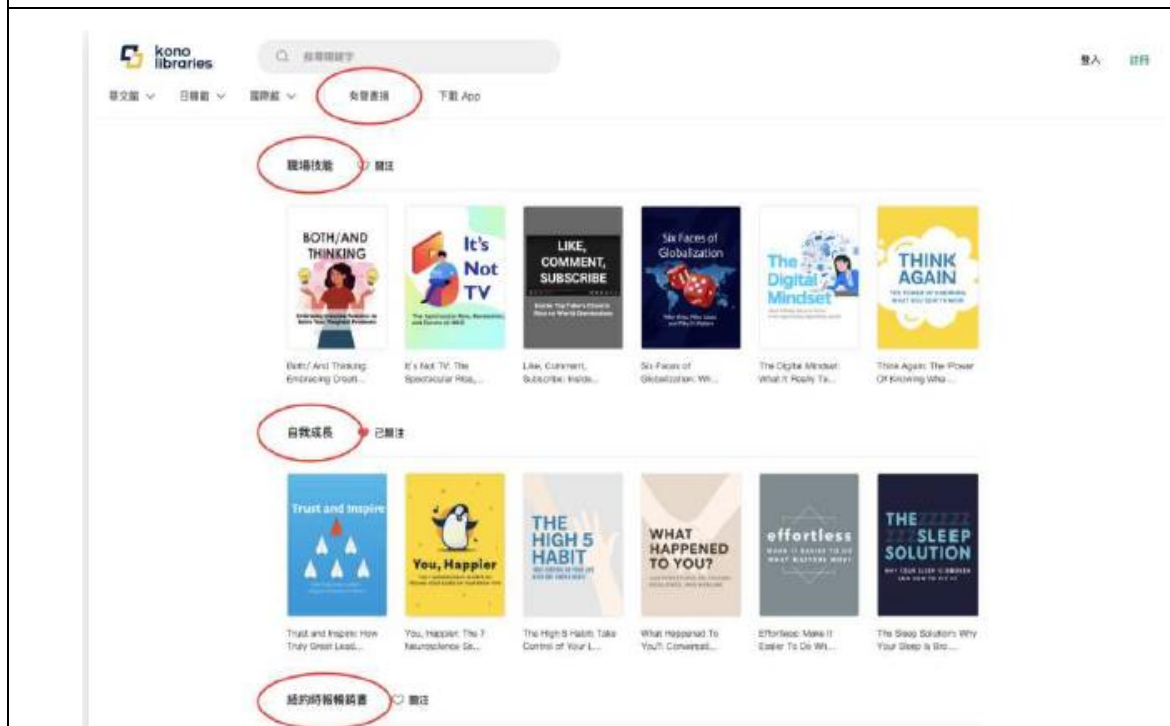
kono libraries

搜尋關鍵字

登入 註冊

華文館 日韓館 國際館 免費書摘 下載 App

職場技能 關注

BOTH/AND THINKING

It's Not TV

LIKE, COMMENT, SUBSCRIBE

Six Faces of Globalization

The Digital Mindset

THINK AGAIN

Both/ And Thinking: Embracing Creati...

It's Not TV: The Spectacular Rise,...

Like, Comment, Subscribe: Inside...

Six Faces of Globalization: Wh...

The Digital Mindset: What It Really Ta...

Think Again: The Power Of Knowing Wha...

自我成長 已關注

Trust and Inspire

You, Happier

THE HIGH 5 HABIT

WHAT HAPPENED TO YOU?

effortless

THE SLEEP SOLUTION

Trust and Inspire: How Truly Great Lead...

You, Happier: The 7 Neuroscience Se...

The High 5 Habit: Take Control of Your L...

What Happened To You?: Conversat...

Effortless: Make It Easier To Do Wh...

The Sleep Solution: Why Your Sleep is Bro...

紐約時報暢銷書 關注